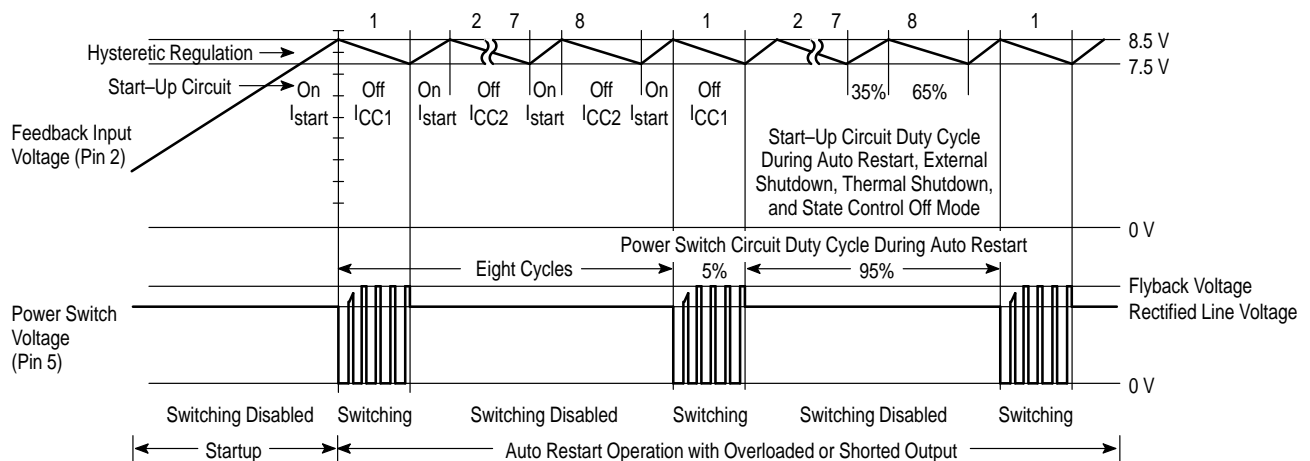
1 2 7 8 1 2 7 8 1

Hysteretic Regulation

8.5 V

7.5 V

Start–Up Circuit

On $I_{start}$

Off $I_{CC1}$

On $I_{start}$

Off $I_{CC2}$

On $I_{start}$

Off $I_{CC2}$

On $I_{start}$

Off $I_{CC1}$

35% 65%

Feedback Input Voltage (Pin 2)

Start–Up Circuit Duty Cycle During Auto Restart, External Shutdown, Thermal Shutdown, and State Control Off Mode

0 V

Power Switch Circuit Duty Cycle During Auto Restart

Eight Cycles

5%

95%

Flyback Voltage

Rectified Line Voltage

Power Switch Voltage (Pin 5)

0 V

Switching Disabled Switching Switching Disabled Switching Switching Disabled Switching

Startup

Auto Restart Operation with Overloaded or Shorted Output